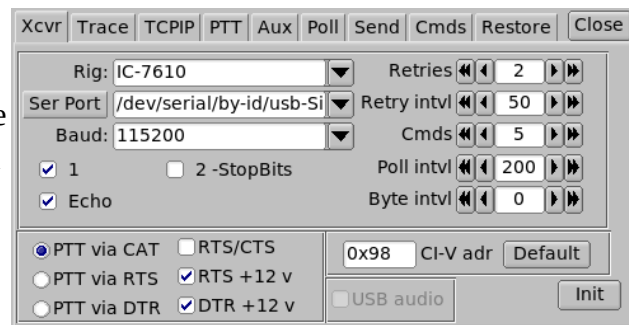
Xcvr | Trace | TCPIP | PTT | Aux | Poll | Send | Cmds | Restore | Close

Rig: IC-7610
Ser Port /dev/serial/by-id/usb-Si
Baud: 115200
1
2 -StopBits
Echo

Retries 2
Retry intvl 50
Cmds 5
Poll intvl 200
Byte intvl 0

PTT via CAT
PTT via RTS
PTT via DTR
RTS/CTS
RTS +12 v
DTR +12 v

0x98 CI-V adr Default
USB audio
Init